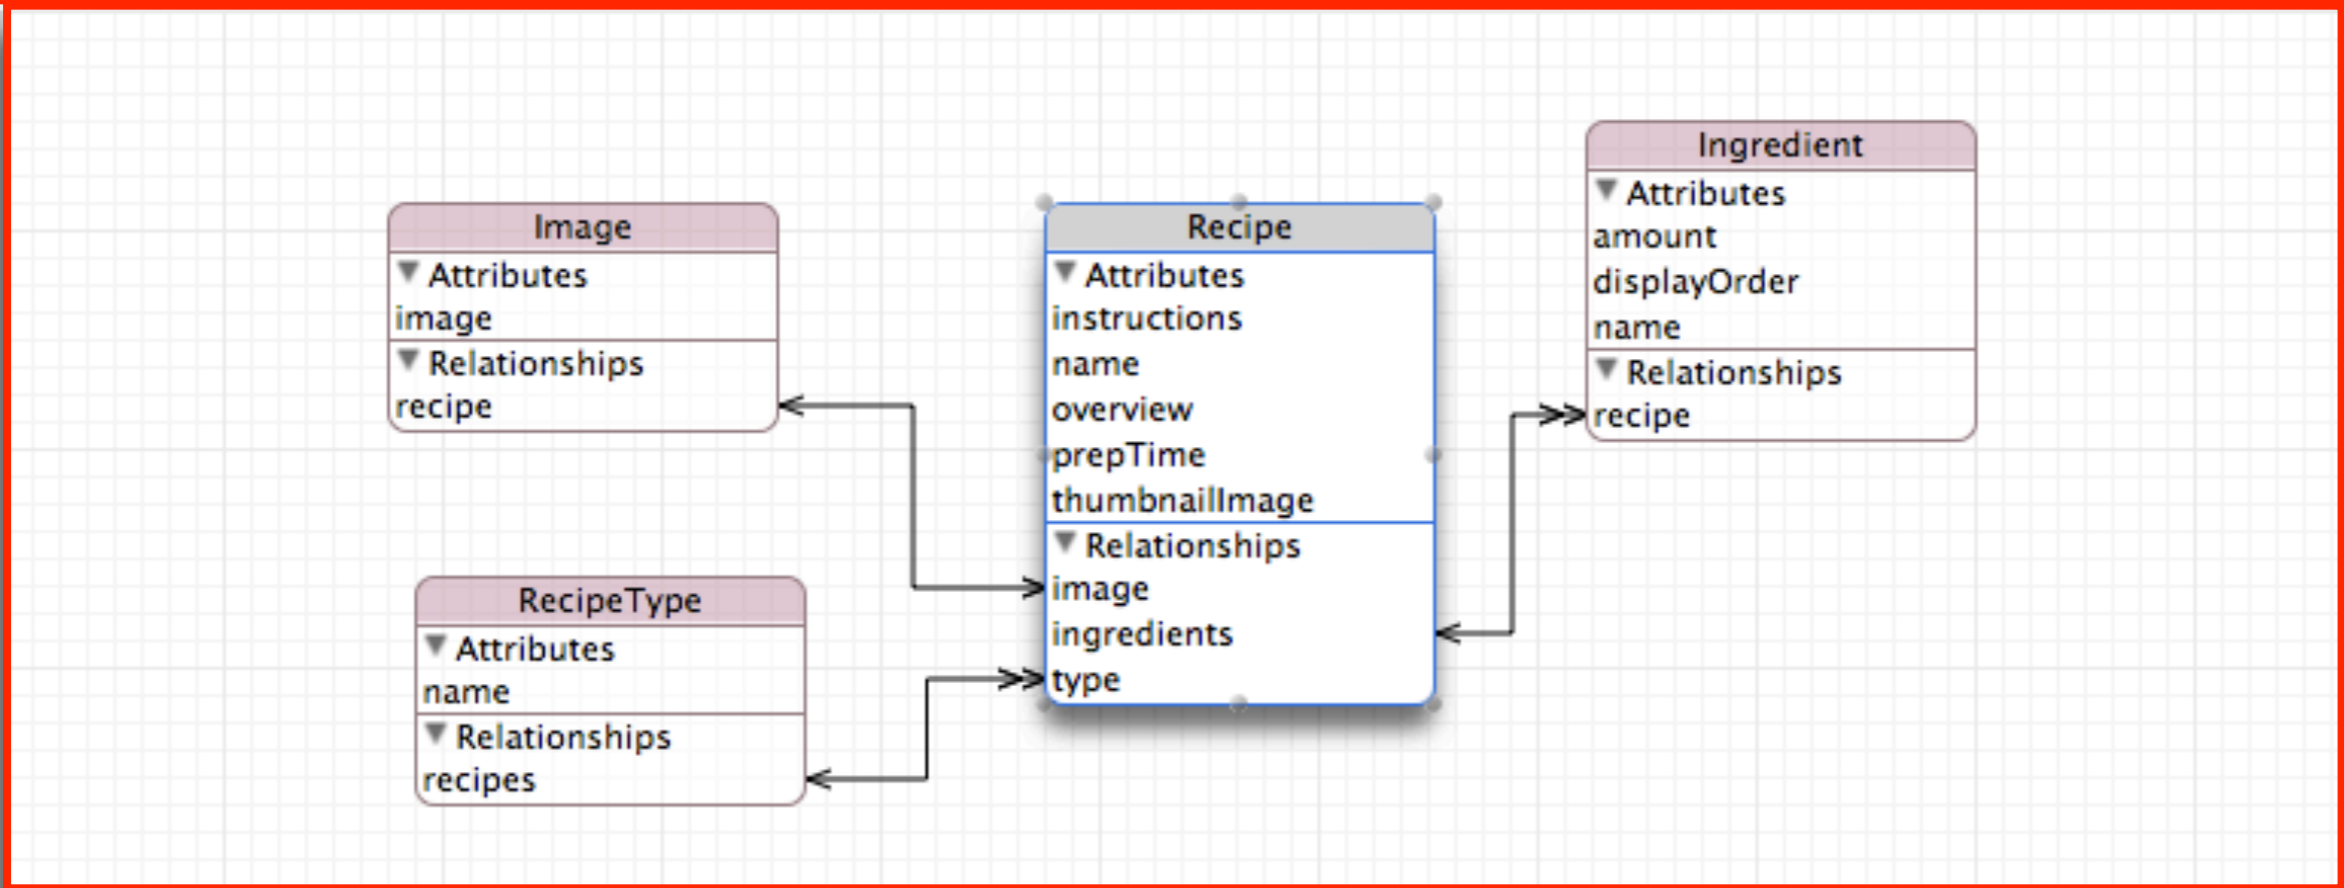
Image
Attributes
image
Relationships
recipe

Recipe
Attributes
instructions
name
overview
prepTime
thumbnailImage
Relationships
image
ingredients
type

Ingredient
Attributes
amount
displayOrder
name
Relationships
recipe

RecipeType
Attributes
name
Relationships
recipes